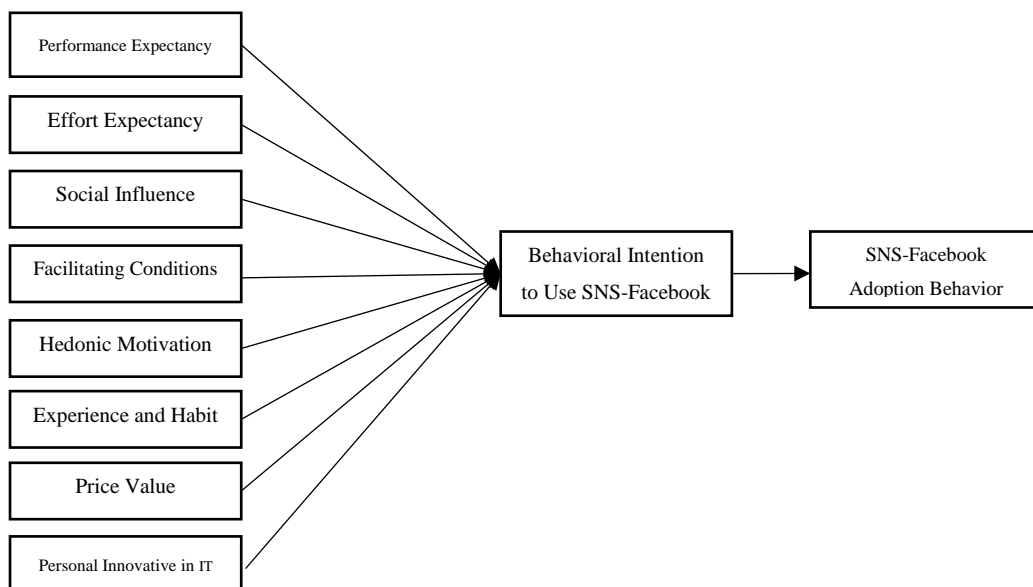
Performance Expectancy

Effort Expectancy

Social Influence

Facilitating Conditions

Hedonic Motivation

Experience and Habit

Price Value

Personal Innovative in IT

Behavioral Intention to Use SNS-Facebook

SNS-Facebook Adoption Behavior